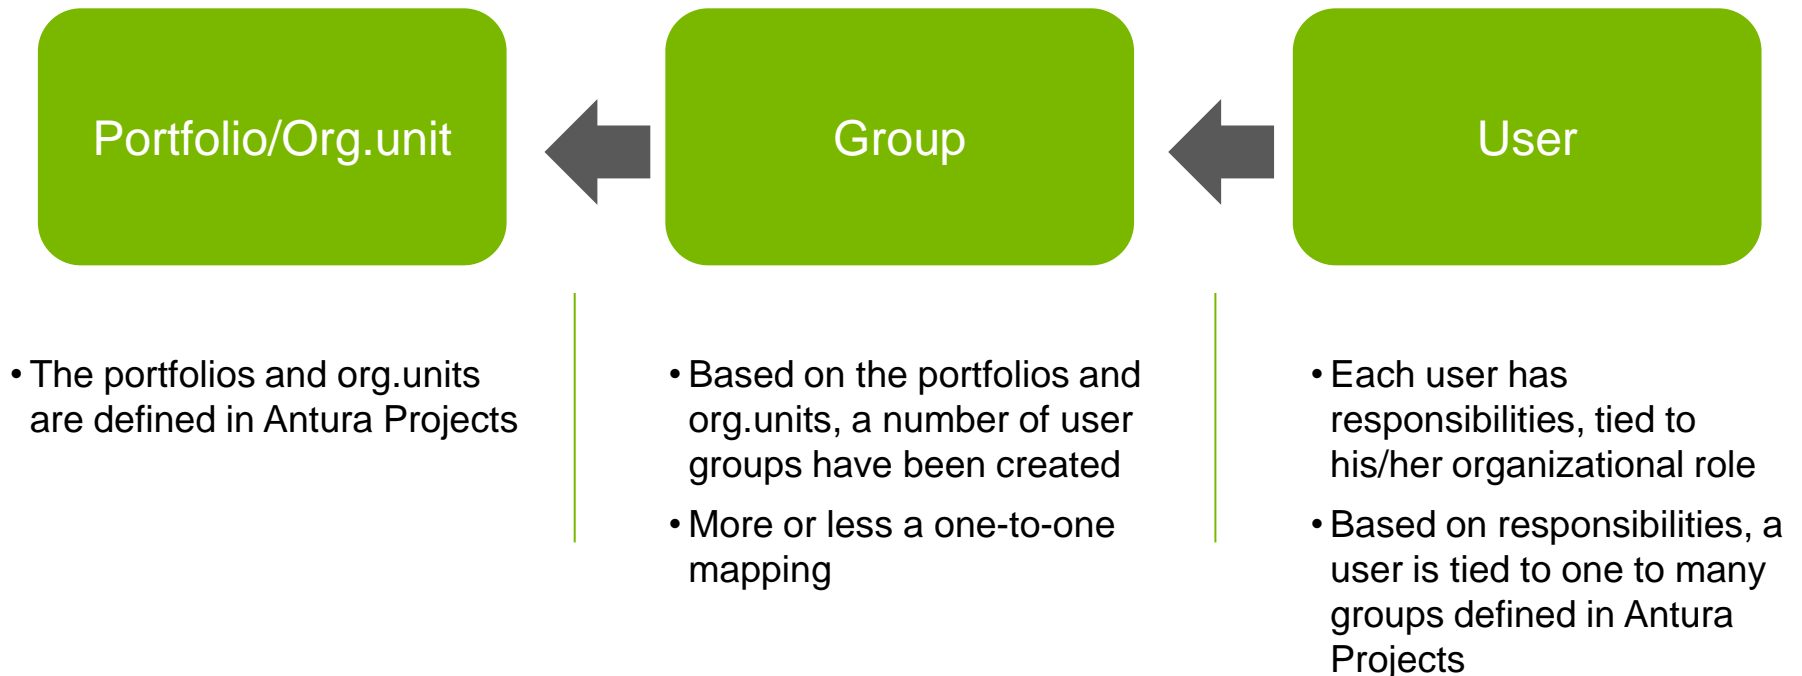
Portfolio/Org.unit

Group

User

• The portfolios and org.units are defined in Antura Projects

• Based on the portfolios and org.units, a number of user groups have been created

• More or less a one-to-one mapping

• Each user has responsibilities, tied to his/her organizational role

• Based on responsibilities, a user is tied to one to many groups defined in Antura Projects